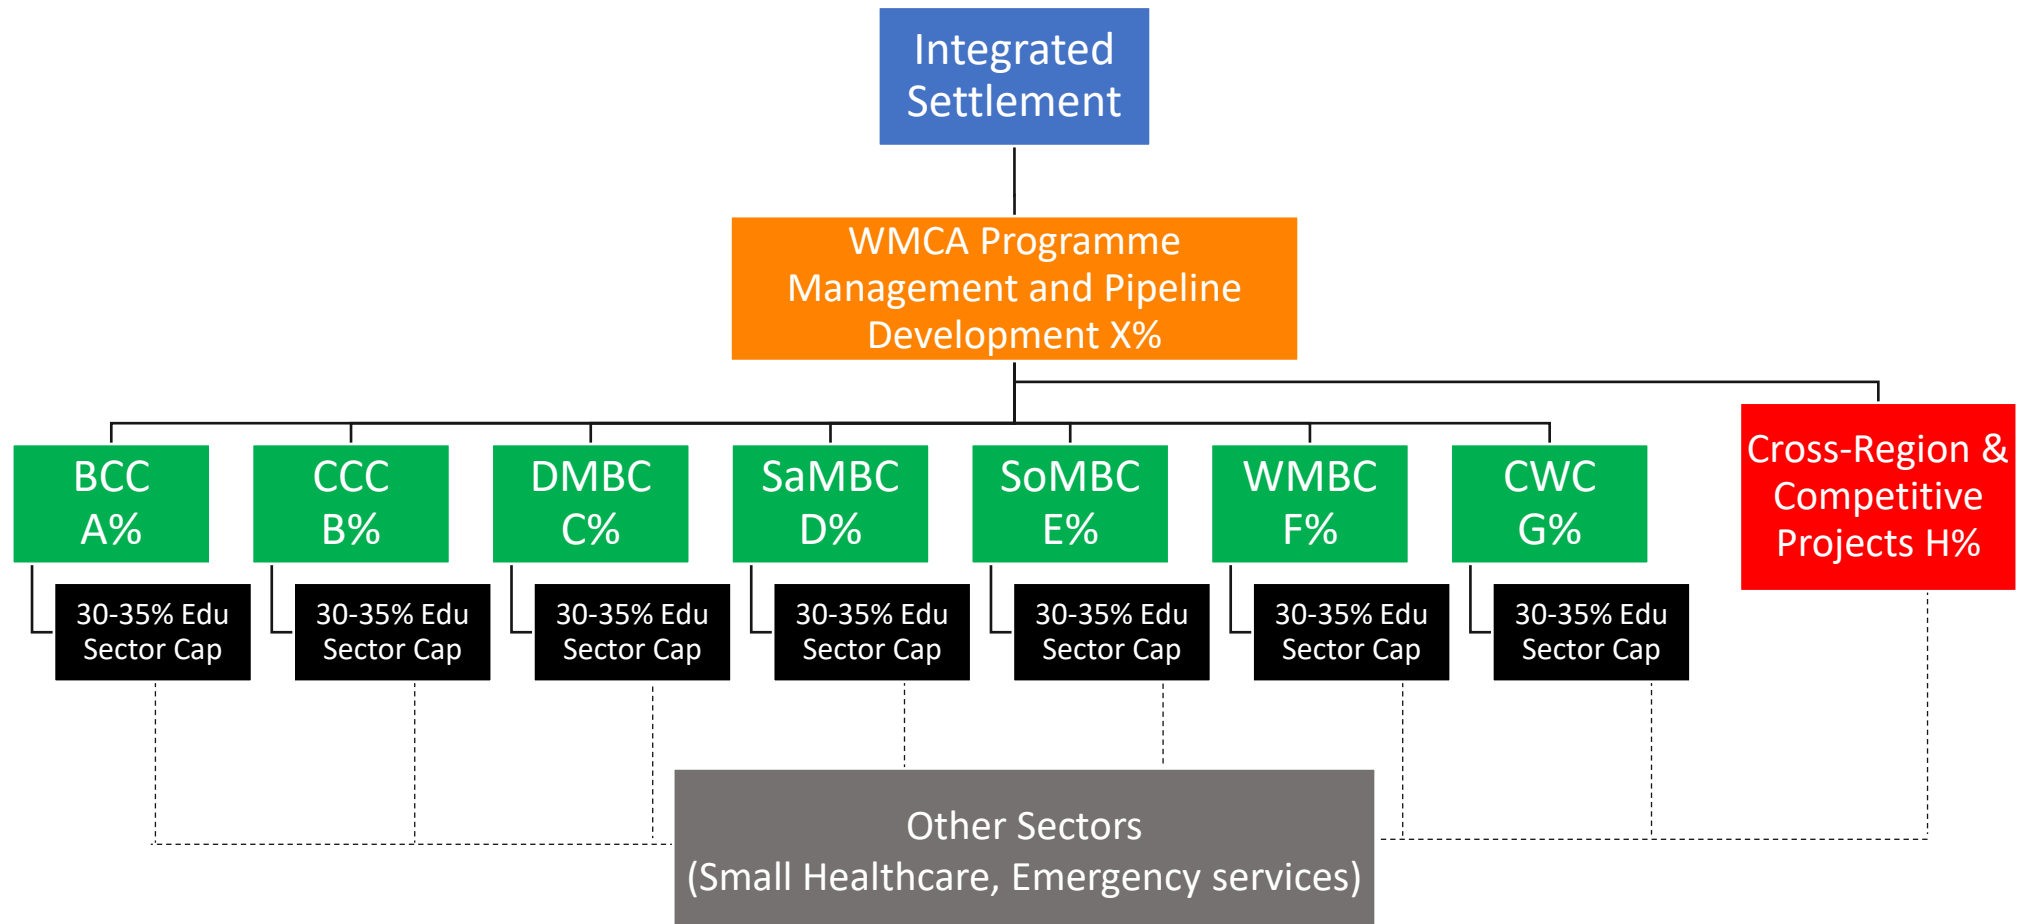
Integrated Settlement

WMCA Programme Management and Pipeline Development X%

BCC A%

CCC B%

DMBC C%

SaMBC D%

SoMBC E%

WMBC F%

CWC G%

Cross-Region & Competitive Projects H%

30-35% Edu Sector Cap

30-35% Edu Sector Cap

30-35% Edu Sector Cap

30-35% Edu Sector Cap

30-35% Edu Sector Cap

30-35% Edu Sector Cap

30-35% Edu Sector Cap

Other Sectors
(Small Healthcare, Emergency services)